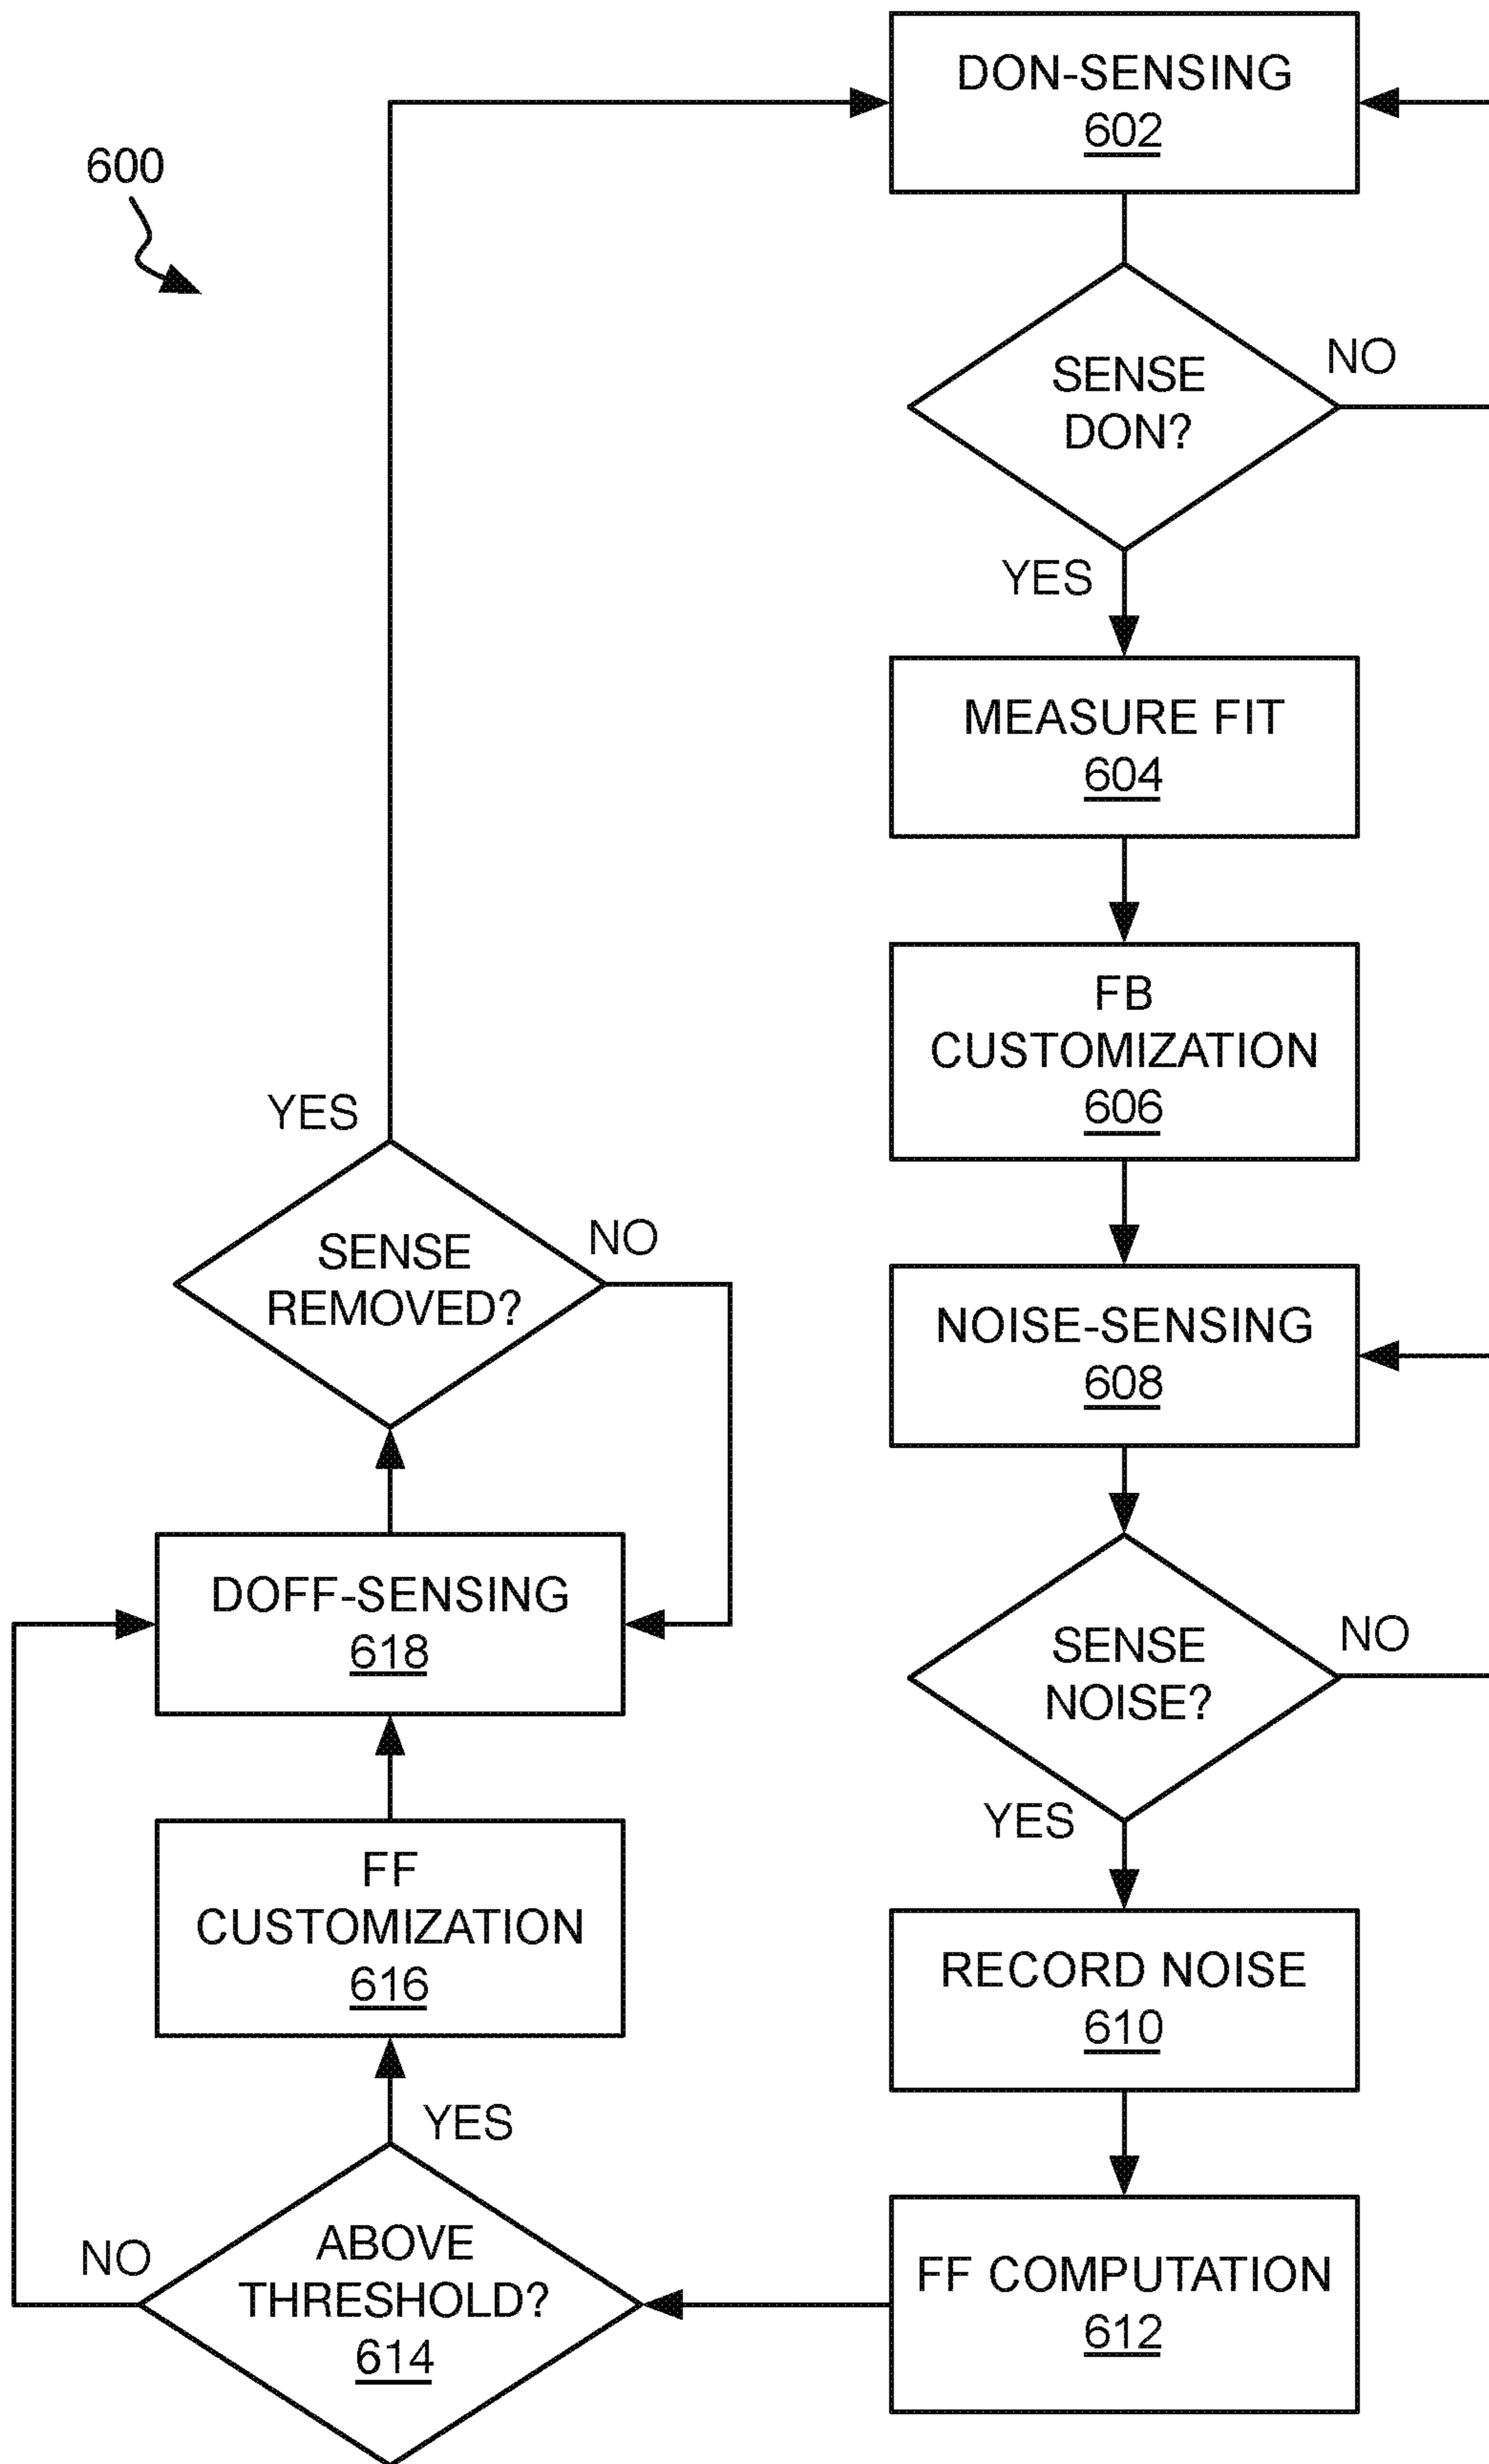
600

DON-SENSING
602

SENSE
DON?

NO

YES

MEASURE FIT
604

FB
CUSTOMIZATION
606

NOISE-SENSING
608

SENSE
NOISE?

NO

YES

RECORD NOISE
610

FF COMPUTATION
612

YES

SENSE
REMOVED?

NO

DOFF-SENSING
618

FF
CUSTOMIZATION
616

YES

NO

ABOVE
THRESHOLD?
614